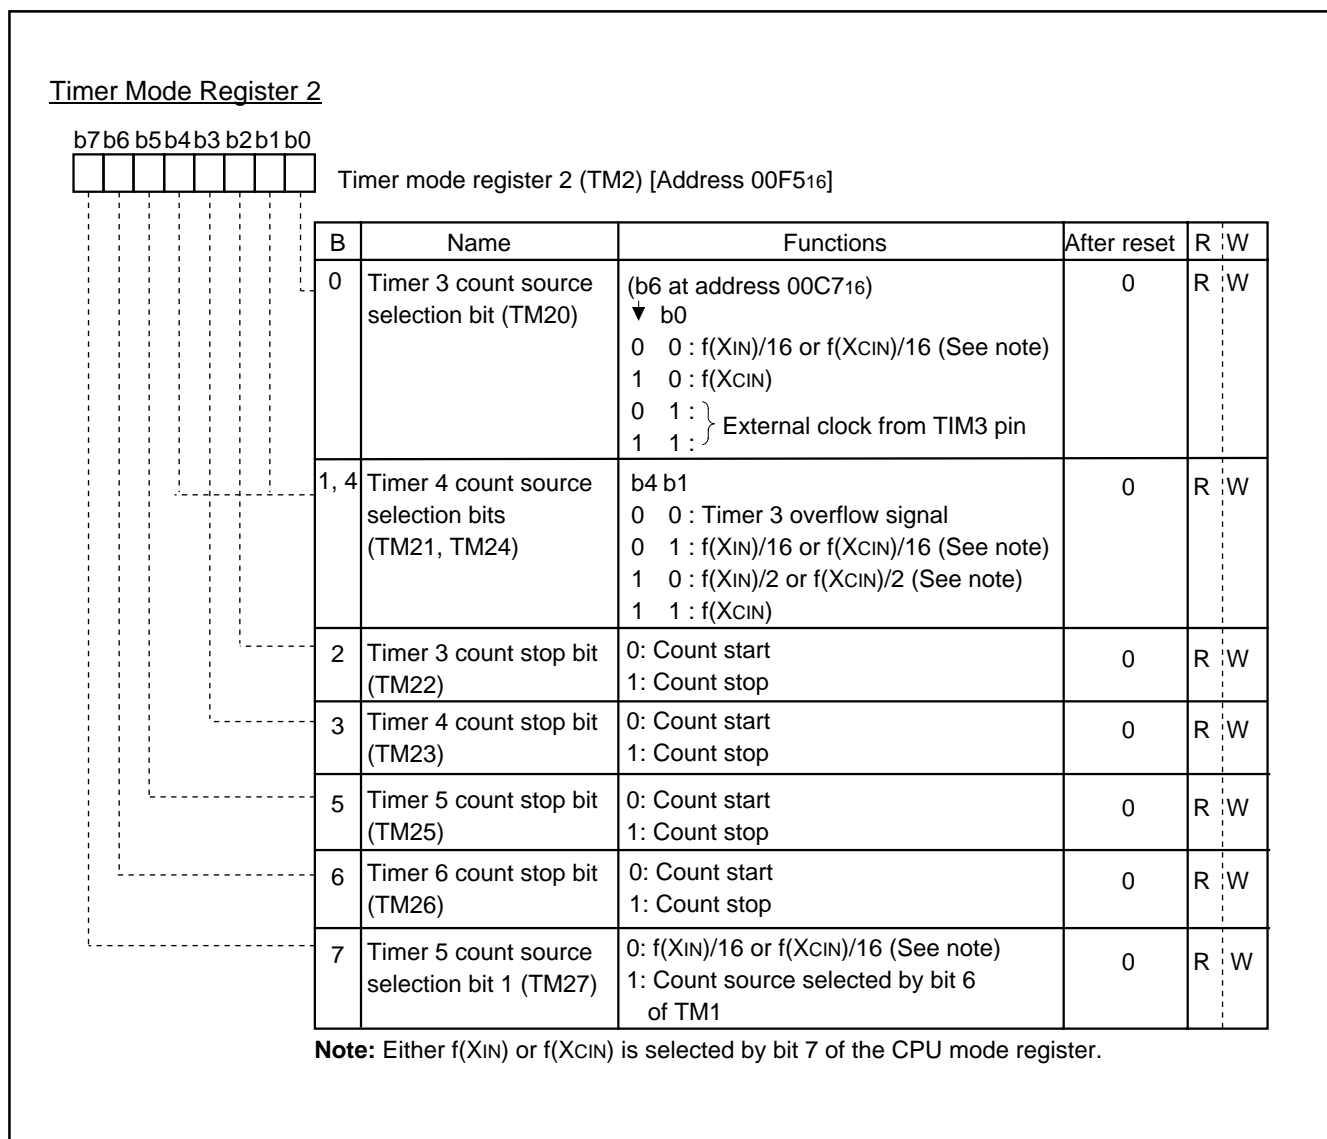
Timer Mode Register 2

b7 b6 b5 b4 b3 b2 b1 b0

Timer mode register 2 (TM2) [Address 00F5$_{16}$]

| B | Name | Functions | After reset | R | W |
|---|---|---|---|---|---|
| 0 | Timer 3 count source selection bit (TM20) | (b6 at address 00C7$_{16}$) b0<br>0 0 : f(XIN)/16 or f(XCIN)/16 (See note)<br>1 0 : f(XCIN)<br>0 1 :<br>1 1 : External clock from TIM3 pin | 0 | R | W |
| 1, 4 | Timer 4 count source selection bits (TM21, TM24) | b4 b1<br>0 0 : Timer 3 overflow signal<br>0 1 : f(XIN)/16 or f(XCIN)/16 (See note)<br>1 0 : f(XIN)/2 or f(XCIN)/2 (See note)<br>1 1 : f(XCIN) | 0 | R | W |
| 2 | Timer 3 count stop bit (TM22) | 0: Count start<br>1: Count stop | 0 | R | W |
| 3 | Timer 4 count stop bit (TM23) | 0: Count start<br>1: Count stop | 0 | R | W |
| 5 | Timer 5 count stop bit (TM25) | 0: Count start<br>1: Count stop | 0 | R | W |
| 6 | Timer 6 count stop bit (TM26) | 0: Count start<br>1: Count stop | 0 | R | W |
| 7 | Timer 5 count source selection bit 1 (TM27) | 0: f(XIN)/16 or f(XCIN)/16 (See note)<br>1: Count source selected by bit 6 of TM1 | 0 | R | W |

Note: Either f(XIN) or f(XCIN) is selected by bit 7 of the CPU mode register.